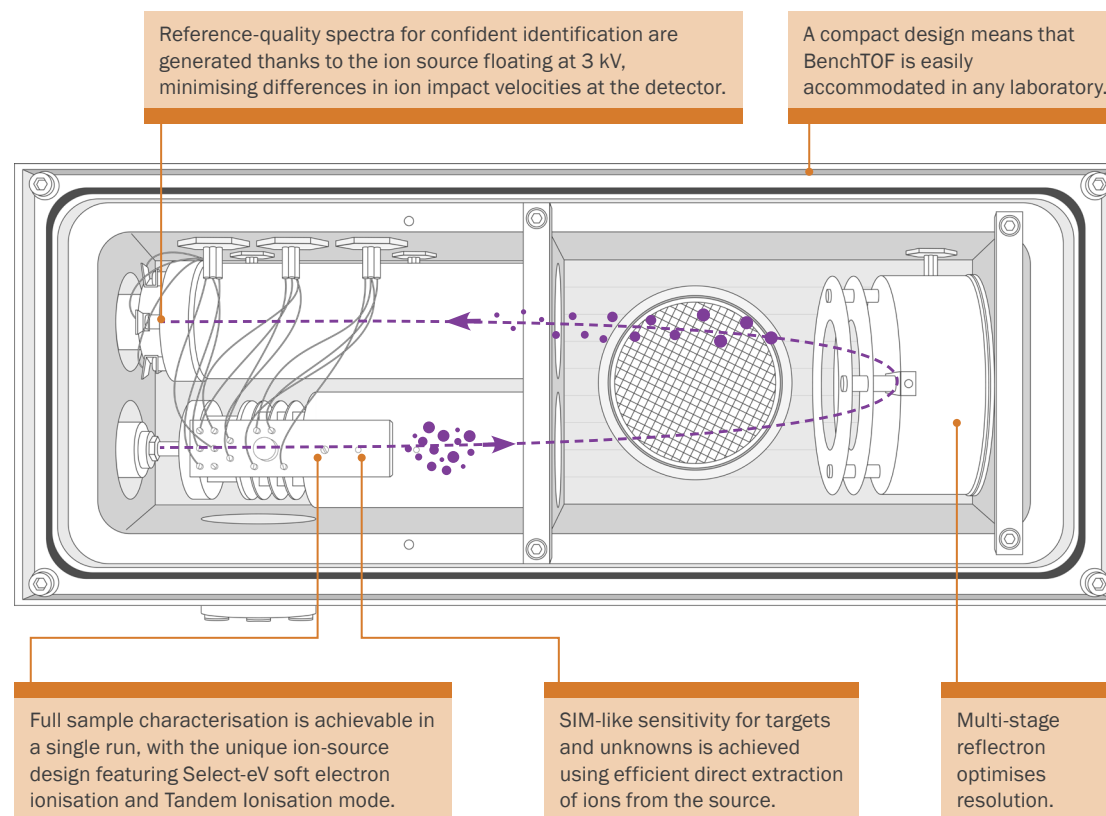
Reference-quality spectra for confident identification are generated thanks to the ion source floating at 3 kV, minimising differences in ion impact velocities at the detector.

A compact design means that BenchTOF is easily accommodated in any laboratory.

Full sample characterisation is achievable in a single run, with the unique ion-source design featuring Select-eV soft electron ionisation and Tandem Ionisation mode.

SIM-like sensitivity for targets and unknowns is achieved using efficient direct extraction of ions from the source.

Multi-stage reflectron optimises resolution.